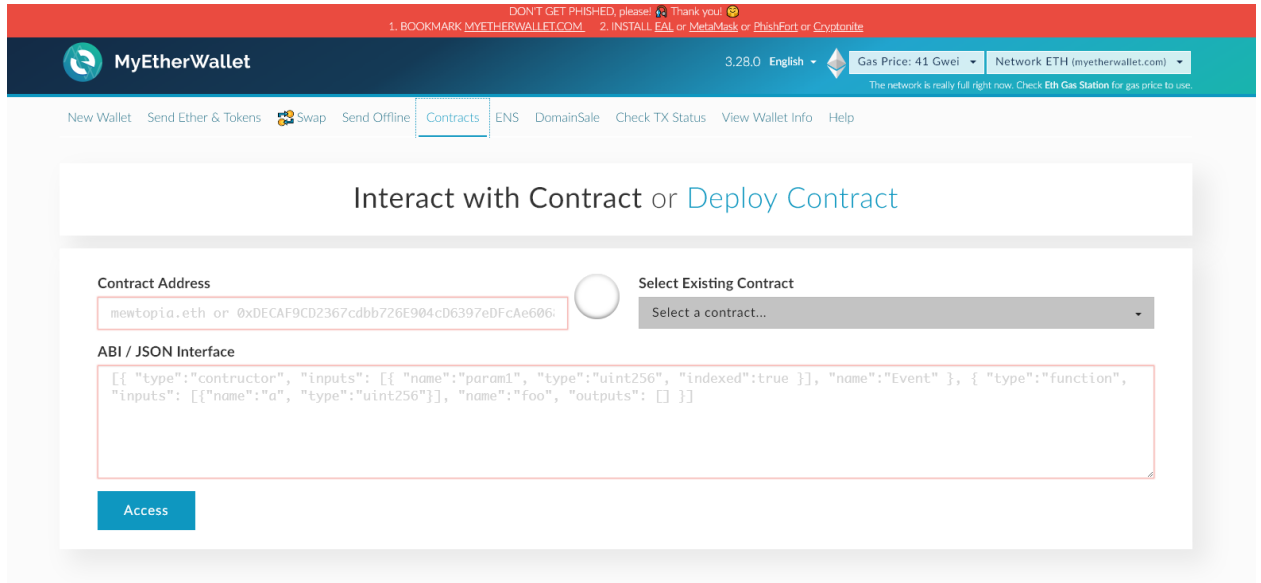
DON'T GET PHISHED, please! Thank you!
1. BOOKMARK MYETHERWALLET.COM 2. INSTALL EAL or MetaMask or PhishFort or Cryptonite

MyEtherWallet

3.28.0 English Gas Price: 41 Gwei Network ETH (myetherwallet.com)

The network is really full right now. Check Eth Gas Station for gas price to use.

New Wallet Send Ether & Tokens Swap Send Offline Contracts ENS DomainSale Check TX Status View Wallet Info Help

Interact with Contract or Deploy Contract

Contract Address

mewtopia.eth or 0xDECAF9CD2367cdbb726E904cD6397eDFcAe606

Select Existing Contract

Select a contract...

ABI / JSON Interface

[{ "type":"contructor", "inputs": [{ "name":"param1", "type":"uint256", "indexed":true }], "name":"Event" }, { "type":"function", "inputs": [{"name":"a", "type":"uint256"}], "name":"foo", "outputs": [] }]

Access